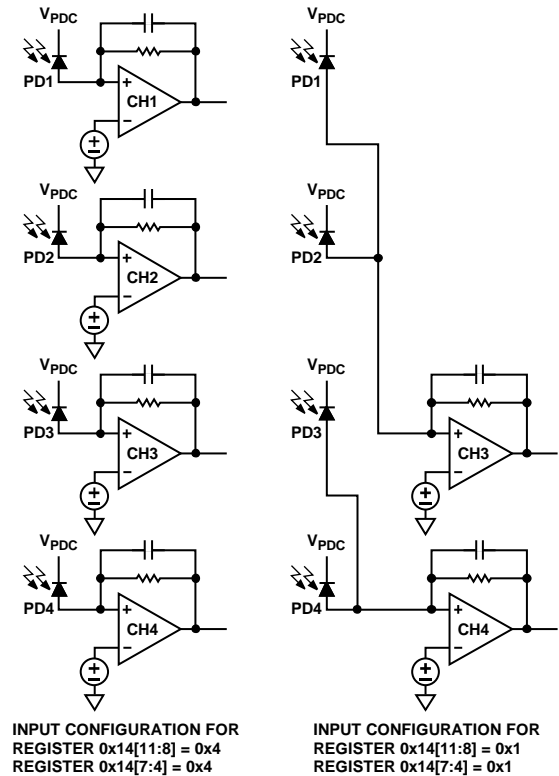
$V_{PDC}$
PD1
+
CH1
−
±

$V_{PDC}$
PD2
+
CH2
−
±

$V_{PDC}$
PD3
+
CH3
−
±

$V_{PDC}$
PD4
+
CH4
−
±

INPUT CONFIGURATION FOR
REGISTER 0x14[11:8] = 0x4
REGISTER 0x14[7:4] = 0x4

$V_{PDC}$
PD1

$V_{PDC}$
PD2

$V_{PDC}$
PD3
+
CH3
−
±

$V_{PDC}$
PD4
+
CH4
−
±

INPUT CONFIGURATION FOR
REGISTER 0x14[11:8] = 0x1
REGISTER 0x14[7:4] = 0x1